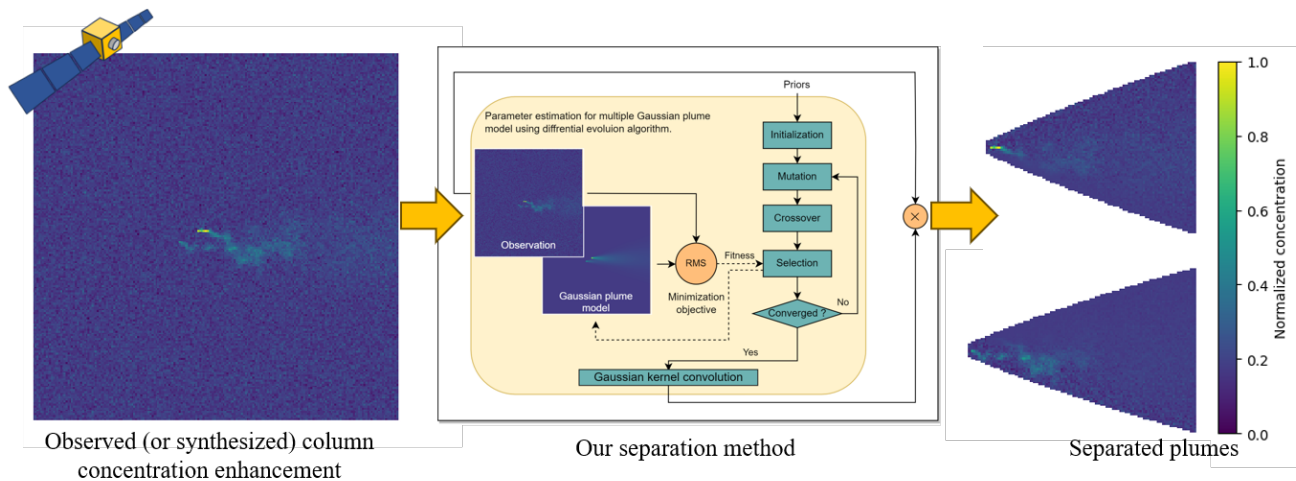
Parameter estimation for multiple Gaussian plume model using diffrential evoluion algorithm.

Priors

Initialization

Mutation

Crossover

Observation

Gaussian plume model

RMS

Minimization objective

Fitness

Selection

Converged ?

No

Yes

Gaussian kernel convolution

$\times$

1.0

0.8

0.6

0.4

0.2

0.0

Normalized concentration

Observed (or synthesized) column concentration enhancement

Our separation method

Separated plumes